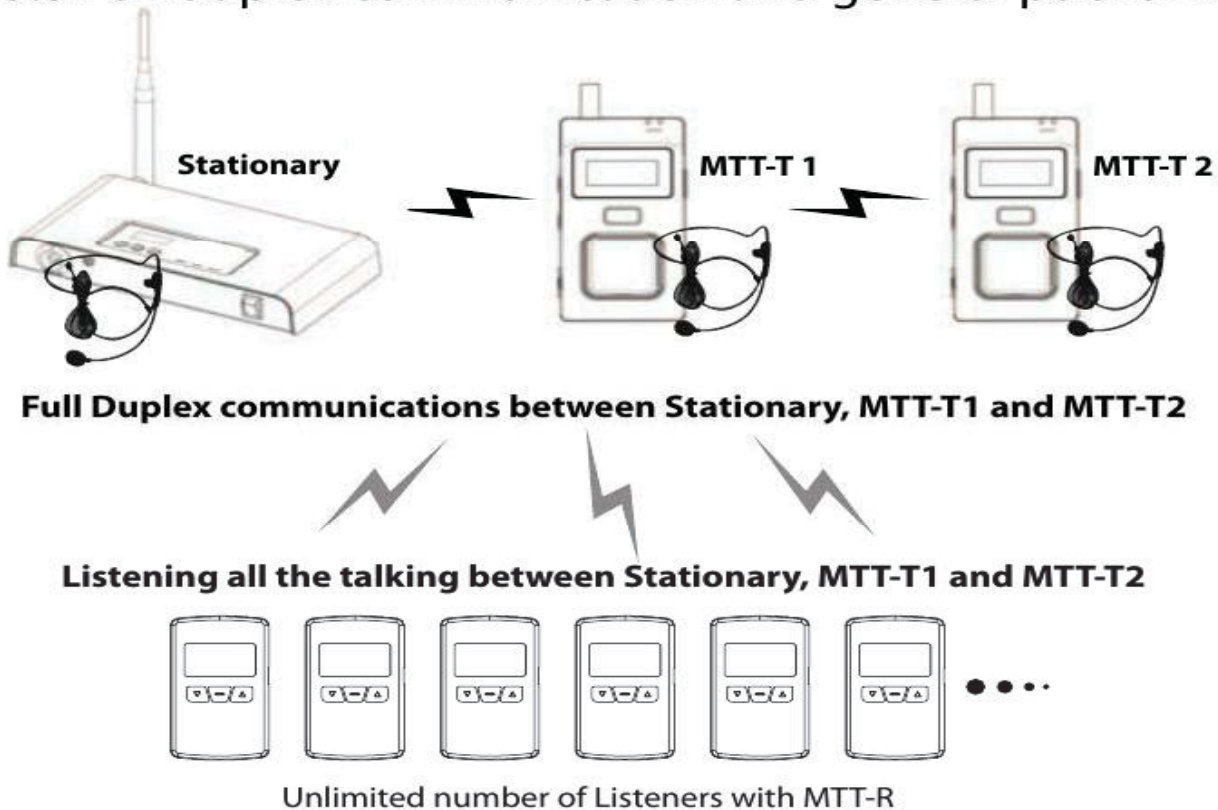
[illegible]

Stationary

MTT-T 1

MTT-T 2

Full Duplex communications between Stationary, MTT-T1 and MTT-T2

Listening all the talking between Stationary, MTT-T1 and MTT-T2

Unlimited number of Listeners with MTT-R